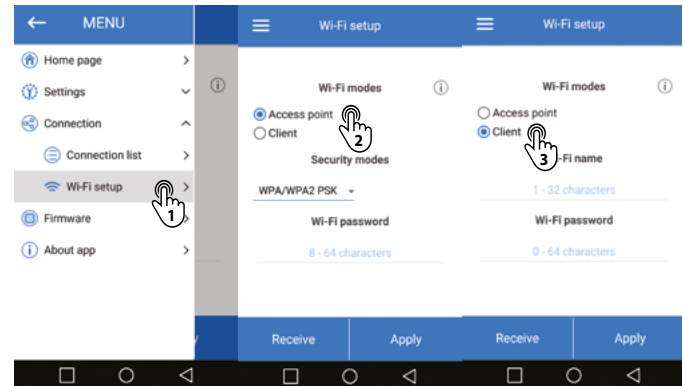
MENU

Home page

Settings

Connection

Connection list

Wi-Fi setup

1

Firmware

About app

Wi-Fi setup

Wi-Fi modes

Access point

2

Client

Security modes

WPA/WPA2 PSK

Wi-Fi password

8 - 64 characters

Receive

Apply

Wi-Fi setup

Wi-Fi modes

Access point

Client

3

-Fi name

1 - 32 characters

Wi-Fi password

0 - 64 characters

Receive

Apply